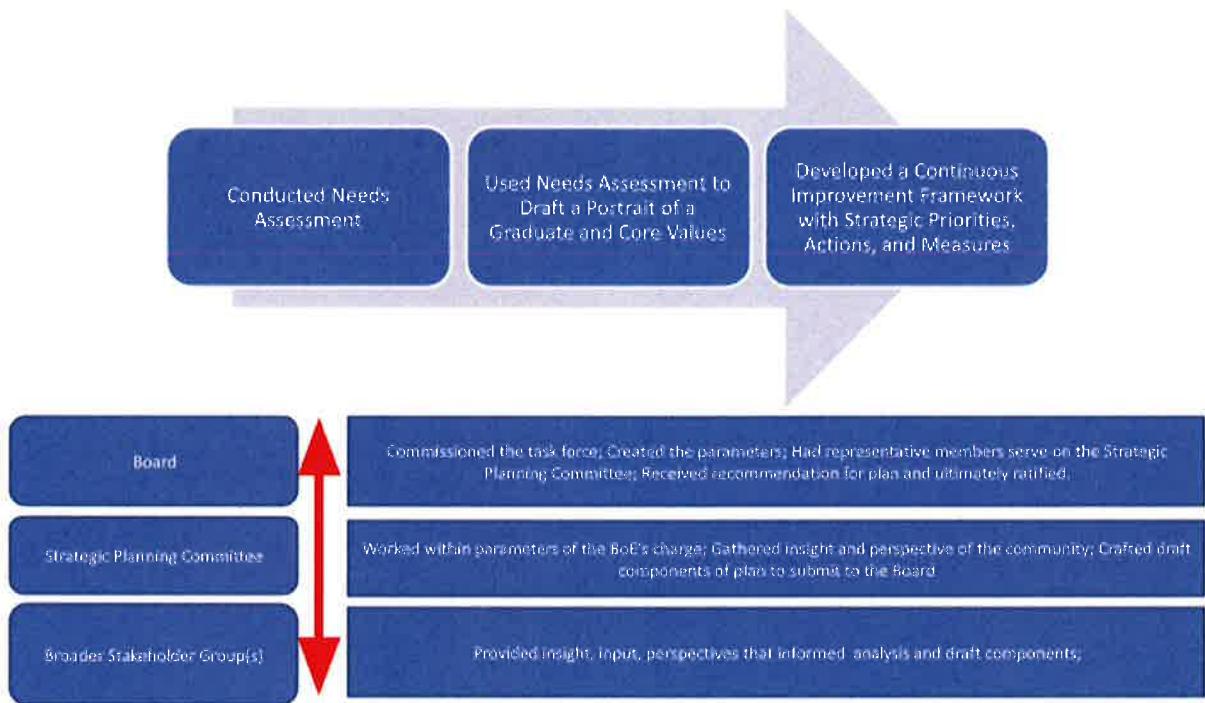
Conducted Needs Assessment

Used Needs Assessment to Draft a Portrait of a Graduate and Core Values

Developed a Continuous Improvement Framework with Strategic Priorities, Actions, and Measures

Board

Commissioned the task force; Created the parameters; Had representative members serve on the Strategic Planning Committee; Received recommendation for plan and ultimately ratified.

Strategic Planning Committee

Worked within parameters of the BoE's charge; Gathered insight and perspective of the community; Crafted draft components of plan to submit to the Board

Broader Stakeholder Group(s)

Provided insight, input, perspectives that informed analysis and draft components;